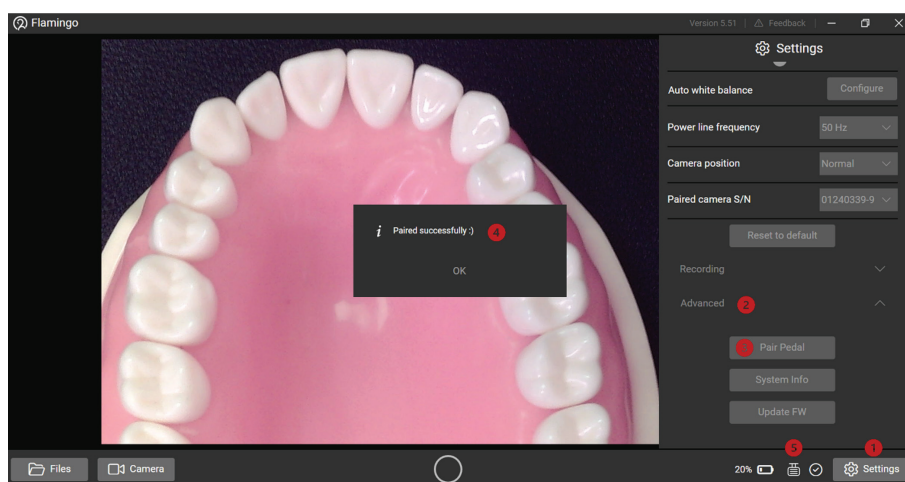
Flamingo

Version 5.51 | Feedback

Settings

Auto white balance
Configure

Power line frequency
50 Hz

Camera position
Normal

Paired camera S/N
01240339-9

Reset to default

Recording

Advanced 2

Pair Pedal

System Info

Update FW

i Paired successfully :) 4

OK

Files
Camera

20%
5
1
Settings